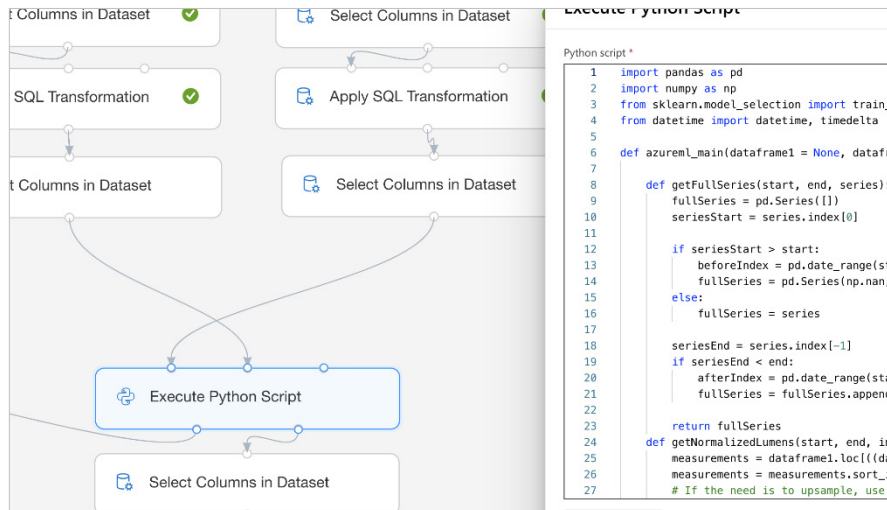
t Columns in Dataset

Select Columns in Dataset

SQL Transformation

Apply SQL Transformation

t Columns in Dataset

Select Columns in Dataset

Execute Python Script

Select Columns in Dataset

Execute Python Script

Python script *

1 import pandas as pd
2 import numpy as np
3 from sklearn.model_selection import train_
4 from datetime import datetime, timedelta
5
6 def azureml_main(dataframe1 = None, datafr
7
8 def getFullSeries(start, end, series):
9 fullSeries = pd.Series([])
10 seriesStart = series.index[0]
11
12 if seriesStart > start:
13 beforeIndex = pd.date_range(st
14 fullSeries = pd.Series(np.nan,
15 else:
16 fullSeries = series
17
18 seriesEnd = series.index[-1]
19 if seriesEnd < end:
20 afterIndex = pd.date_range(sta
21 fullSeries = fullSeries.append
22
23 return fullSeries
24 def getNormalizedLumens(start, end, i
25 measurements = dataframe1.loc[((da
26 measurements = measurements.sort_
27 # If the need is to upsample, use